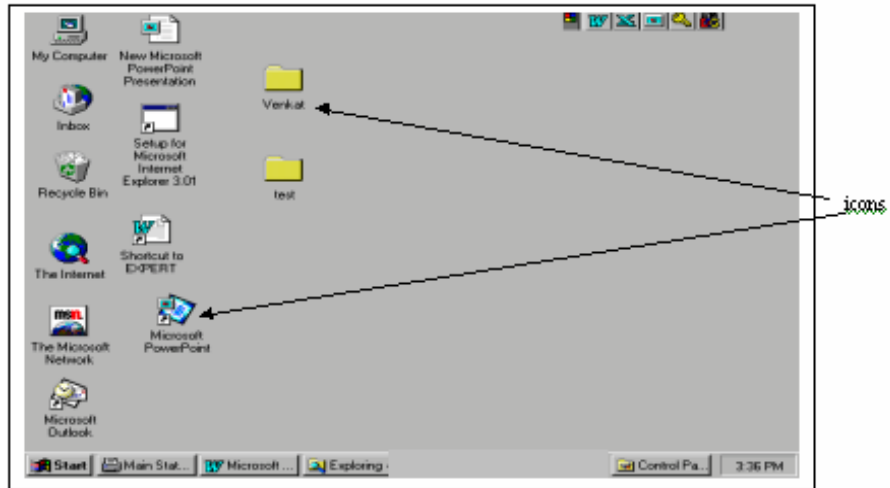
My Computer

New Microsoft PowerPoint Presentation

Venkat

Inbox

Setup for Microsoft Internet Explorer 3.01

Recycle Bin

test

icons

Shortcut to EXPERT

The Internet

The Microsoft Network

Microsoft PowerPoint

Microsoft Outlook

Start | Main Stat... | Microsoft ... | Exploring - | Control Pa... | 3:36 PM